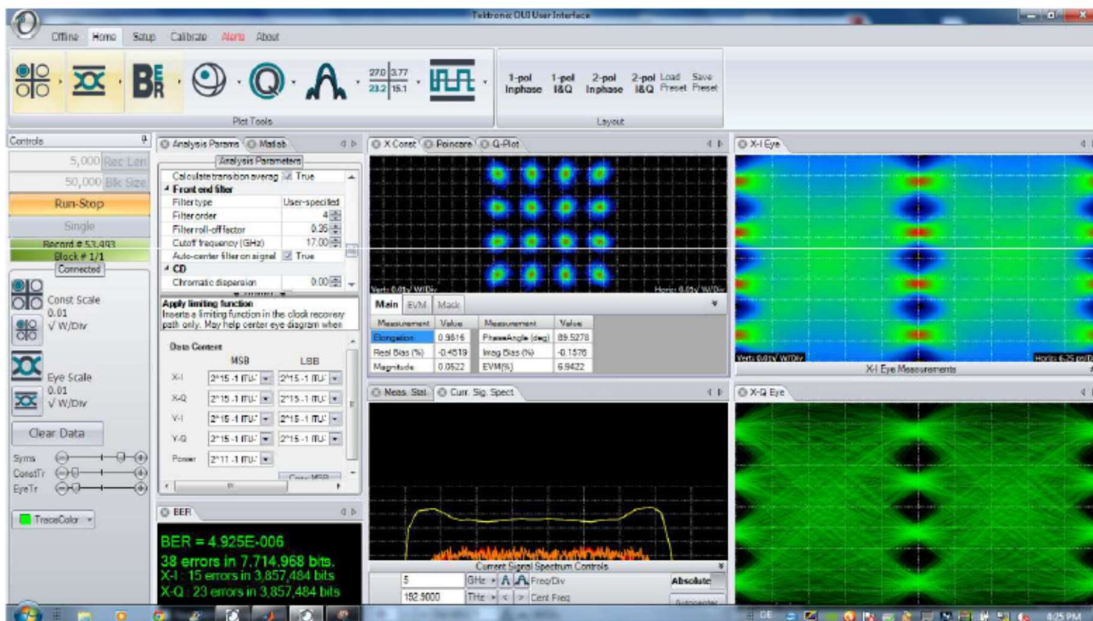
Tektronix OUI User Interface

Offline Home Setup Calibrate Alerts About

27.0 3.77
23.2 15.1

Plot Tools

1-pol Inphase 1-pol I&Q 2-pol Inphase 2-pol I&Q Load Preset Save Preset

Layout

Controls

5,000 Rec Len
50,000 Blk Size
Run-Stop
Single
Record # 53,493
Block # 1/1
Connected

Const Scale
0.01
√ W/Div

Eye Scale
0.01
√ W/Div

Clear Data

Syms
ConstTr
EyeTr

TraceColor

Analysis Params Matlab

Analysis Parameters

Calculate transition averag True
Front end filter
Filter type User-specified
Filter order 4
Filter roll-off factor 0.35
Cutoff frequency (GHz) 17.00
Auto-center filter on signal True
CD
Chromatic dispersion 0.00

Apply limiting function
Inserts a limiting function in the clock recovery path only. May help center eye diagram when

Data Content

MSB LSB

X-I 2^15 -1 ITU 2^15 -1 ITU
X-Q 2^15 -1 ITU 2^15 -1 ITU
Y-I 2^15 -1 ITU 2^15 -1 ITU
Y-Q 2^15 -1 ITU 2^15 -1 ITU
Power 2^11 -1 ITU

Copy MSB

BER

BER = 4.925E-006
38 errors in 7,714,968 bits
X-I : 15 errors in 3,857,484 bits
X-Q : 23 errors in 3,857,484 bits

X Const Poincare Q-Plot

Vert: 0.01√ W/Div Horiz: 0.01√ W/Div

Main EVM Mask

| Measurement | Value | Measurement | Value |
|---|---|---|---|
| Elongation | 0.9816 | PhaseAngle (deg) | 89.5278 |
| Real Bias (%) | -0.4519 | Imag Bias (%) | -0.1576 |
| Magnitude | 0.0522 | EVM(%) | 6.9422 |

Meas. Stat. Curr. Sig. Spect.

Current Signal Spectrum Controls

5 GHz Freq/Div
192.9000 THz Cent Freq

Absolute

Autocenter

X-I Eye

Vert: 0.01√ W/Div Horiz: 6.25 ps/Div

X-I Eye Measurements

X-Q Eye

4:25 PM